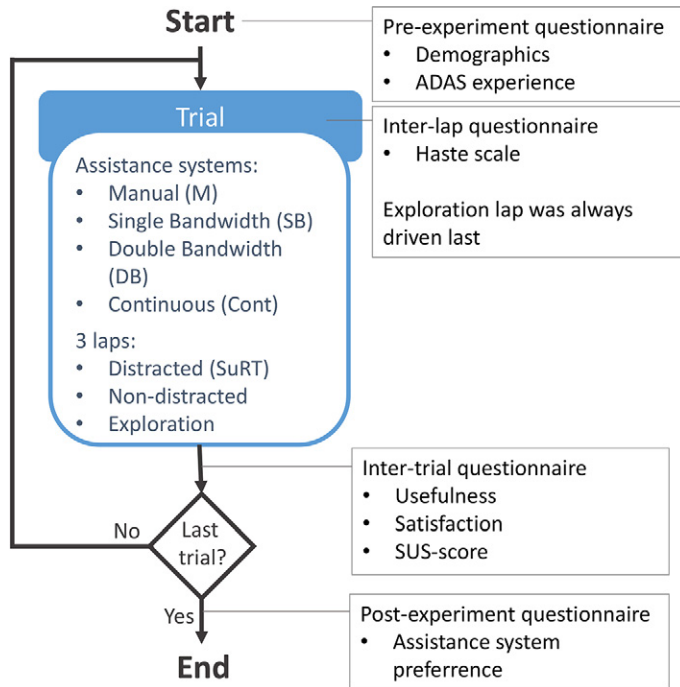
Start

Pre-experiment questionnaire
• Demographics
• ADAS experience

Trial

Inter-lap questionnaire
• Haste scale

Exploration lap was always driven last

Assistance systems:
• Manual (M)
• Single Bandwidth (SB)
• Double Bandwidth (DB)
• Continuous (Cont)

3 laps:
• Distracted (SuRT)
• Non-distracted
• Exploration

Inter-trial questionnaire
• Usefulness
• Satisfaction
• SUS-score

No

Last trial?

Yes

Post-experiment questionnaire
• Assistance system preferrence

End